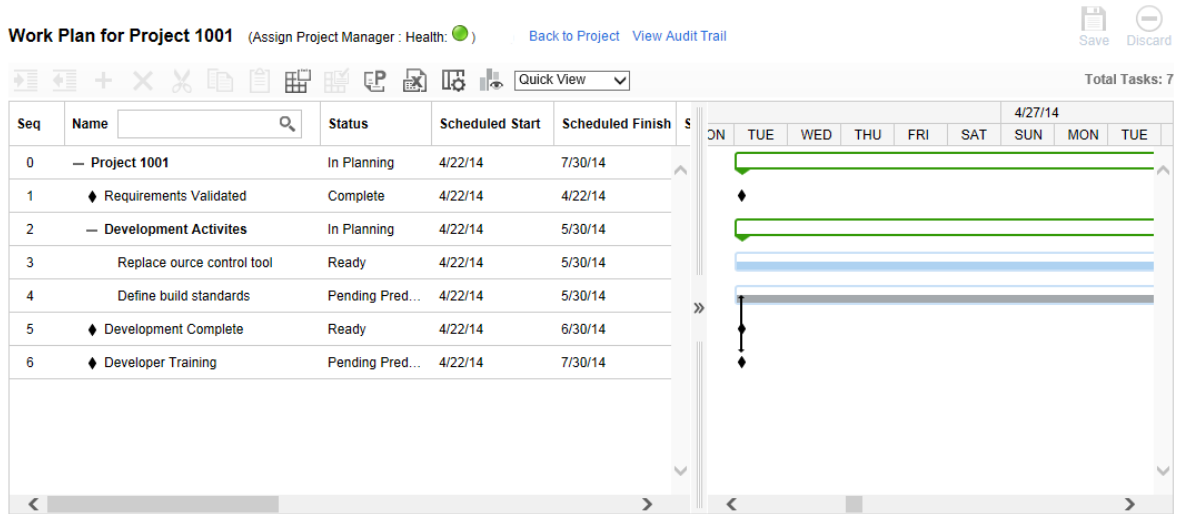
Work Plan for Project 1001 (Assign Project Manager : Health: )

Back to Project View Audit Trail

Save Discard

Quick View

Total Tasks: 7

| Seq | Name | Status | Scheduled Start | Scheduled Finish |
|---|---|---|---|---|
| 0 | — Project 1001 | In Planning | 4/22/14 | 7/30/14 |
| 1 | ♦ Requirements Validated | Complete | 4/22/14 | 4/22/14 |
| 2 | — Development Activites | In Planning | 4/22/14 | 5/30/14 |
| 3 | Replace ource control tool | Ready | 4/22/14 | 5/30/14 |
| 4 | Define build standards | Pending Pred... | 4/22/14 | 5/30/14 |
| 5 | ♦ Development Complete | Ready | 4/22/14 | 6/30/14 |
| 6 | ♦ Developer Training | Pending Pred... | 4/22/14 | 7/30/14 |

4/27/14

ON TUE WED THU FRI SAT SUN MON TUE